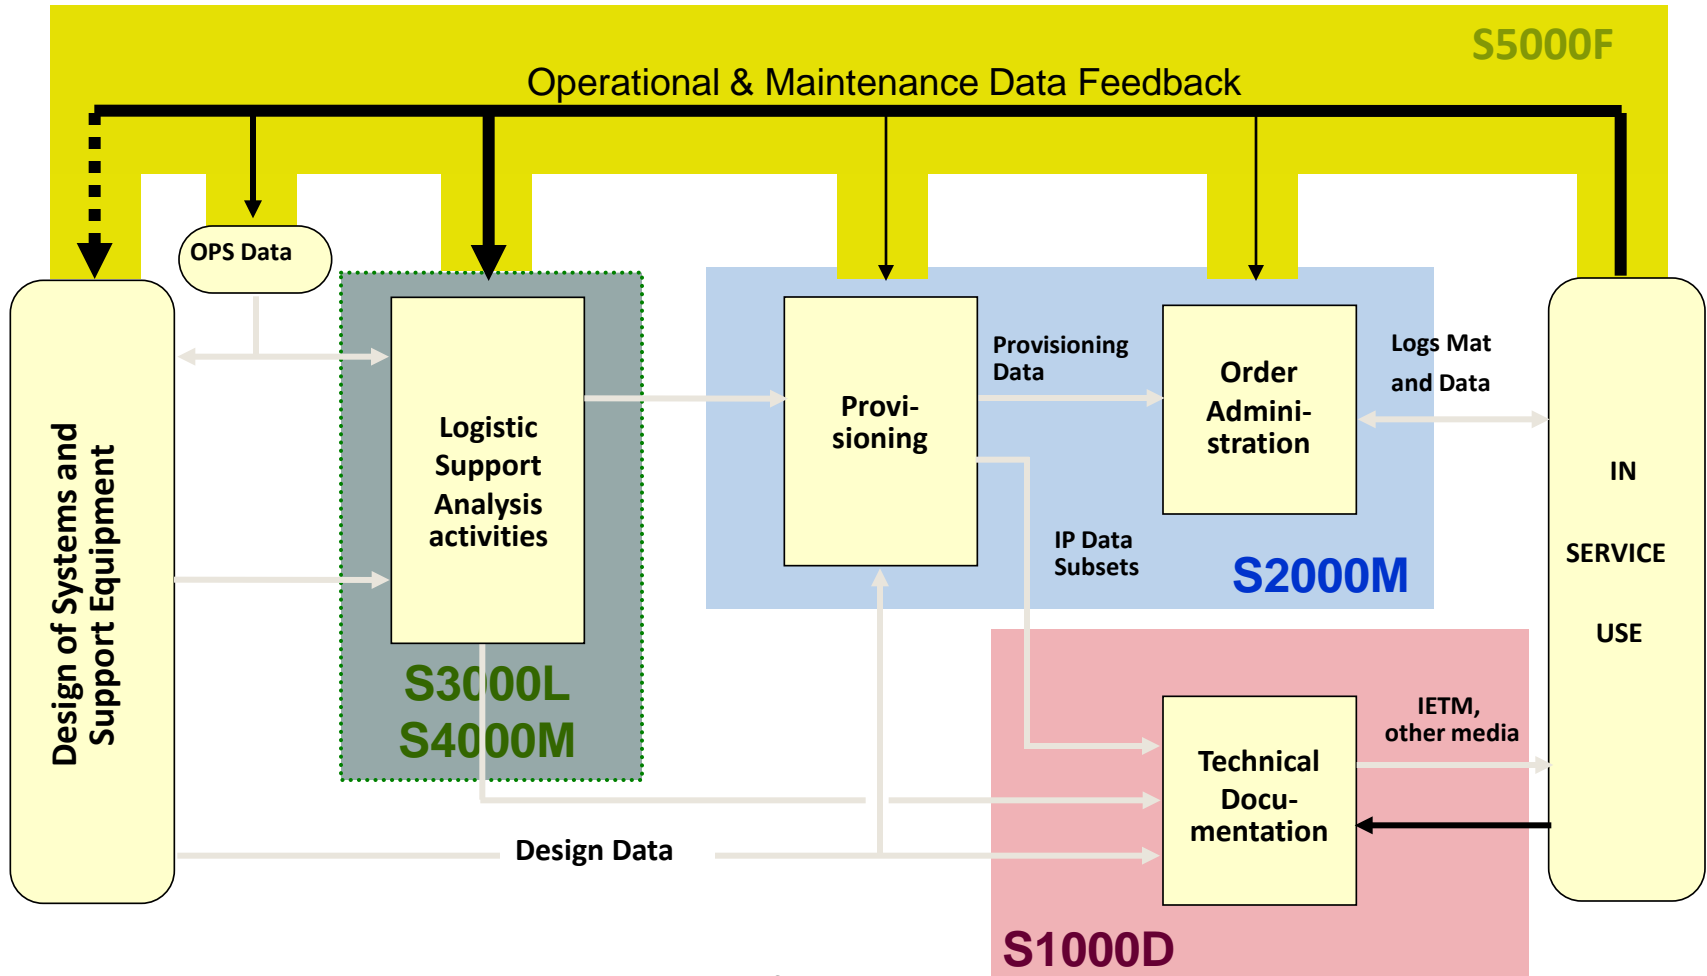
S5000F

Operational & Maintenance Data Feedback

OPS Data

Design of Systems and Support Equipment

Logistic Support Analysis activities

S3000L S4000M

Provisioning

Provisioning Data

Order Administration

Logs Mat and Data

IP Data Subsets

S2000M

IN SERVICE USE

IETM, other media

Technical Documentation

Design Data

S1000D